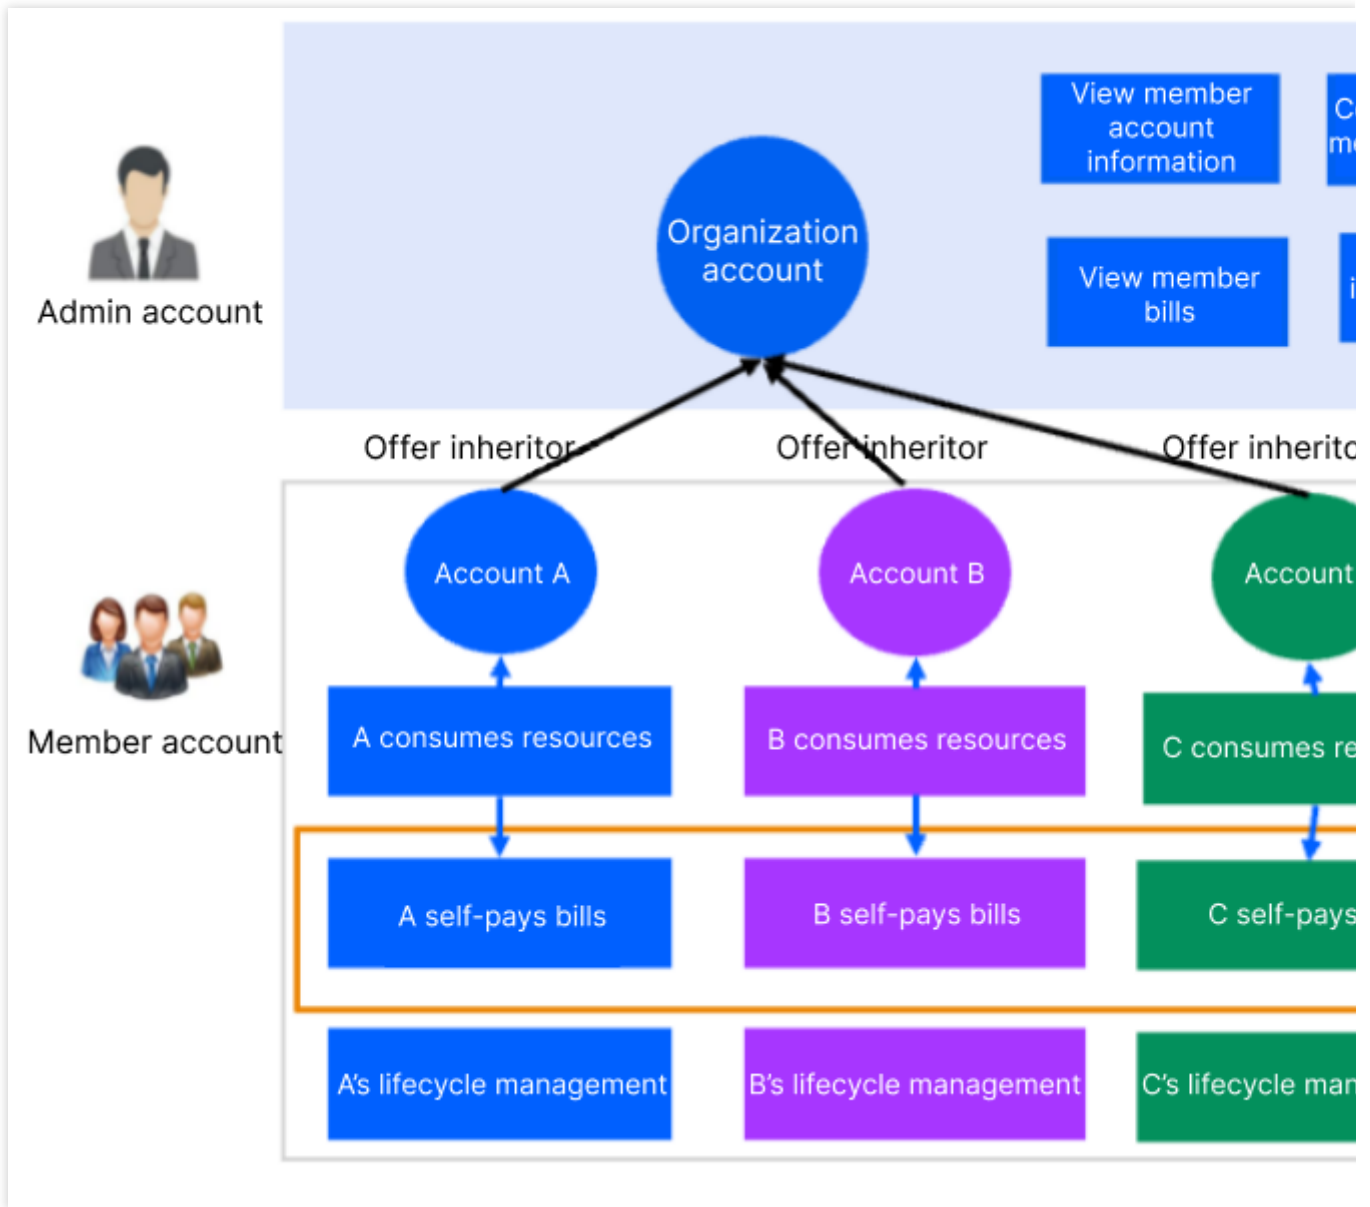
Admin account

Organization account

View member account information

C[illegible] m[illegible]

View member bills

i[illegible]

Offer inheritor

Offer inheritor

Offer inherito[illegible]

Member account

Account A

Account B

Account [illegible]

A consumes resources

B consumes resources

C consumes re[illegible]

A self-pays bills

B self-pays bills

C self-pays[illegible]

A's lifecycle management

B's lifecycle management

C's lifecycle man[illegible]